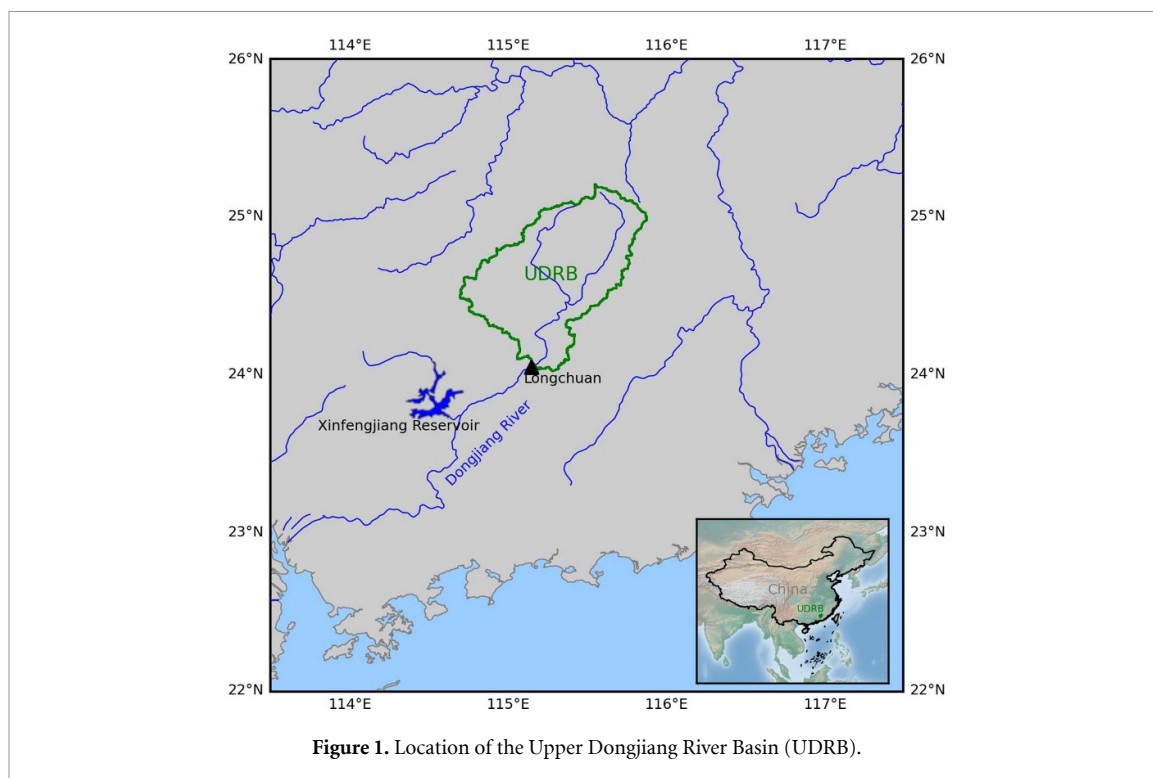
114°E 115°E 116°E 117°E

26°N 26°N

25°N 25°N

24°N 24°N

23°N 23°N

22°N 22°N

114°E 115°E 116°E 117°E

UDRB

Longchuan

Xinfengjiang Reservoir

Dongjiang River

China

UDRB

**Figure 1.** Location of the Upper Dongjiang River Basin (UDRB).